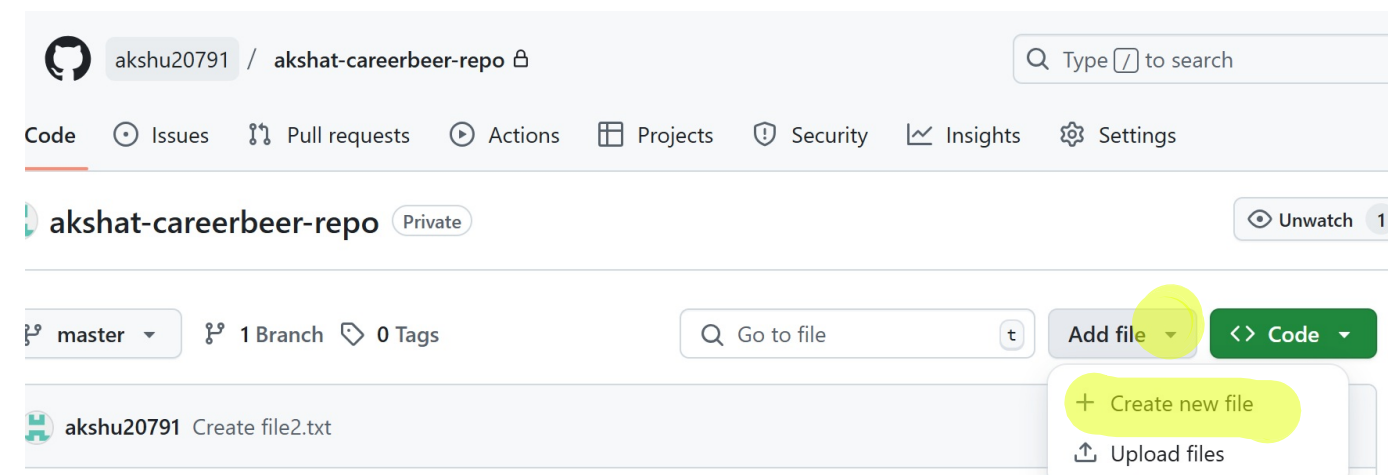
akshu20791 / akshat-careerbeer-repo

Type / to search

Code Issues Pull requests Actions Projects Security Insights Settings

akshat-careerbeer-repo Private

Unwatch 1

master 1 Branch 0 Tags

Go to file t

Add file

Code

akshu20791 Create file2.txt

+ Create new file

Upload files